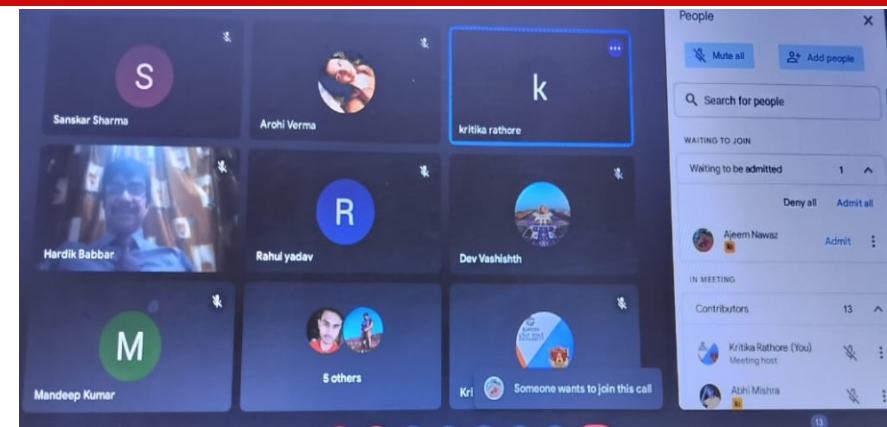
S
Sanskar Sharma

Arohi Verma

k
kritika rathore

Hardik Babbar

R
Rahul yadav

Dev Vashishth

M
Mandeep Kumar

5 others

Kri

Someone wants to join this call

People
Mute all
Add people
Search for people
WAITING TO JOIN
Waiting to be admitted 1
Deny all Admit all
Ajeem Nawaz Admit
IN MEETING
Contributors 13
Kritika Rathore (You)
Meeting host
Abhi Mishra

13